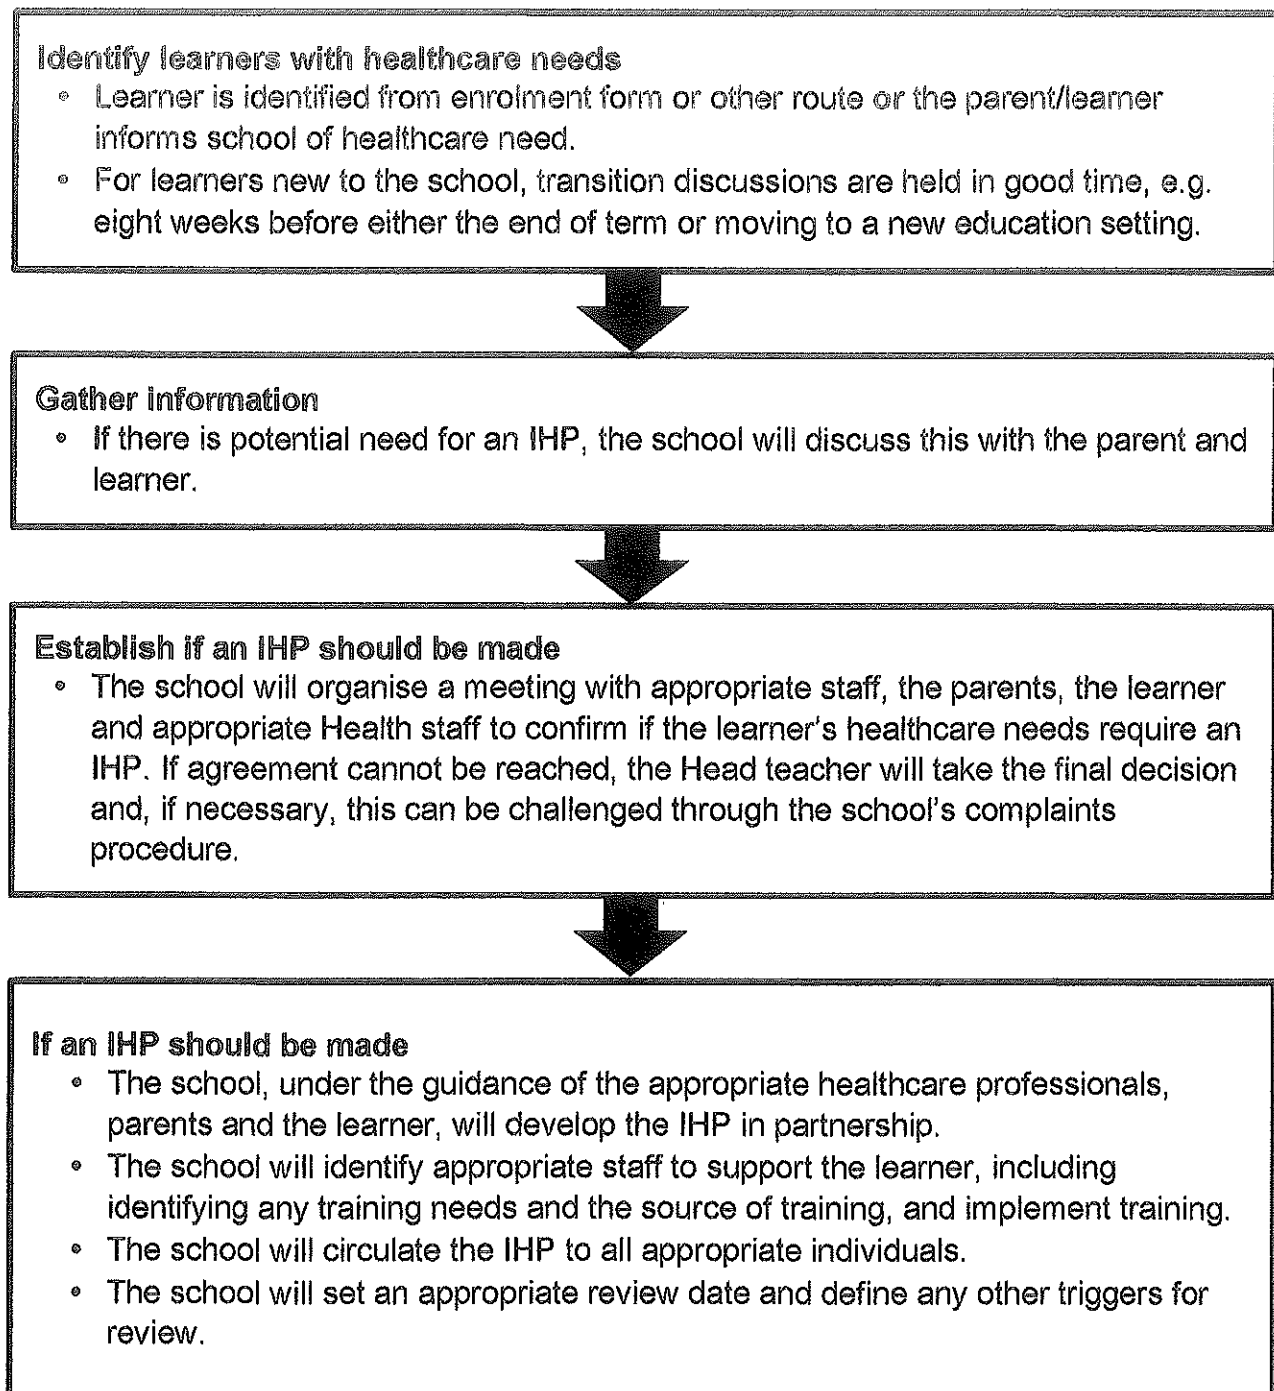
Identify learners with healthcare needs
- Learner is identified from enrolment form or other route or the parent/learner informs school of healthcare need.
- For learners new to the school, transition discussions are held in good time, e.g. eight weeks before either the end of term or moving to a new education setting.

Gather information
- If there is potential need for an IHP, the school will discuss this with the parent and learner.

Establish if an IHP should be made
- The school will organise a meeting with appropriate staff, the parents, the learner and appropriate Health staff to confirm if the learner's healthcare needs require an IHP. If agreement cannot be reached, the Head teacher will take the final decision and, if necessary, this can be challenged through the school's complaints procedure.

If an IHP should be made
- The school, under the guidance of the appropriate healthcare professionals, parents and the learner, will develop the IHP in partnership.
- The school will identify appropriate staff to support the learner, including identifying any training needs and the source of training, and implement training.
- The school will circulate the IHP to all appropriate individuals.
- The school will set an appropriate review date and define any other triggers for review.